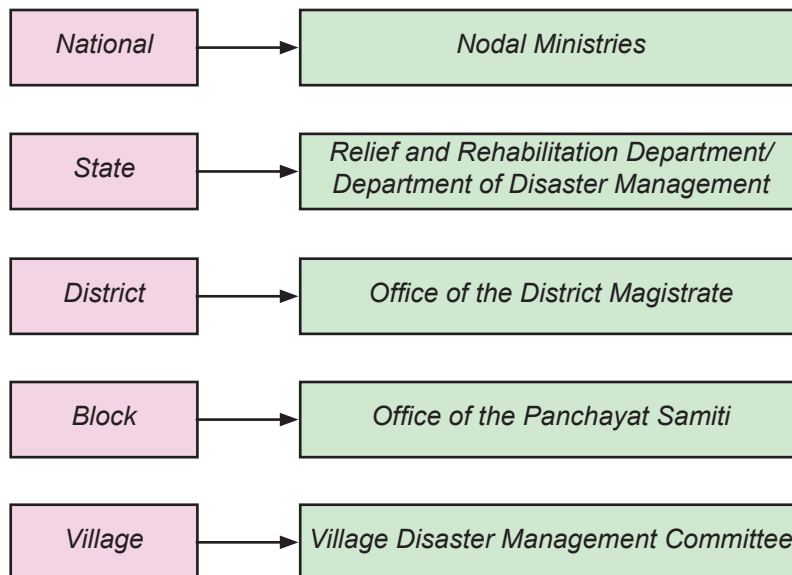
National

Nodal Ministries

State

Relief and Rehabilitation Department/ Department of Disaster Management

District

Office of the District Magistrate

Block

Office of the Panchayat Samiti

Village

Village Disaster Management Committee